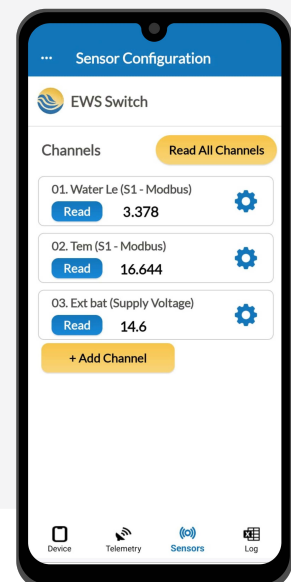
··· Sensor Configuration

EWS Switch

Channels

Read All Channels

01. Water Le (S1 - Modbus)

Read 3.378

02. Tem (S1 - Modbus)

Read 16.644

03. Ext bat (Supply Voltage)

Read 14.6

+ Add Channel

Device Telemetry Sensors Log